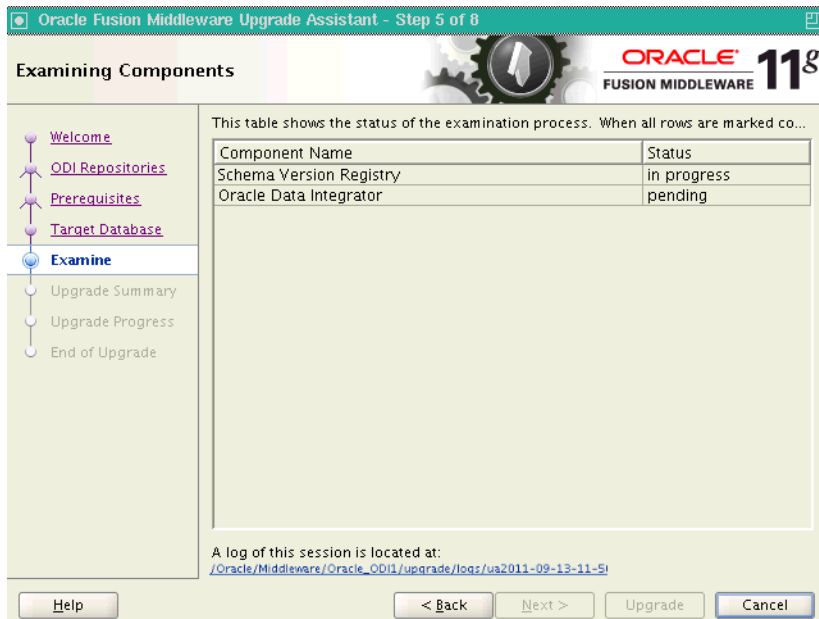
Oracle Fusion Middleware Upgrade Assistant - Step 5 of 8

Examining Components

ORACLE
FUSION MIDDLEWARE 11g

Welcome
ODI Repositories
Prerequisites
Target Database
Examine
Upgrade Summary
Upgrade Progress
End of Upgrade

This table shows the status of the examination process. When all rows are marked co...

| Component Name | Status |
|---|---|
| Schema Version Registry | in progress |
| Oracle Data Integrator | pending |

A log of this session is located at:
/Oracle/Middleware/Oracle_ODI1/upgrade/logs/ua2011-09-13-11-5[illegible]

Help
< Back
Next >
Upgrade
Cancel